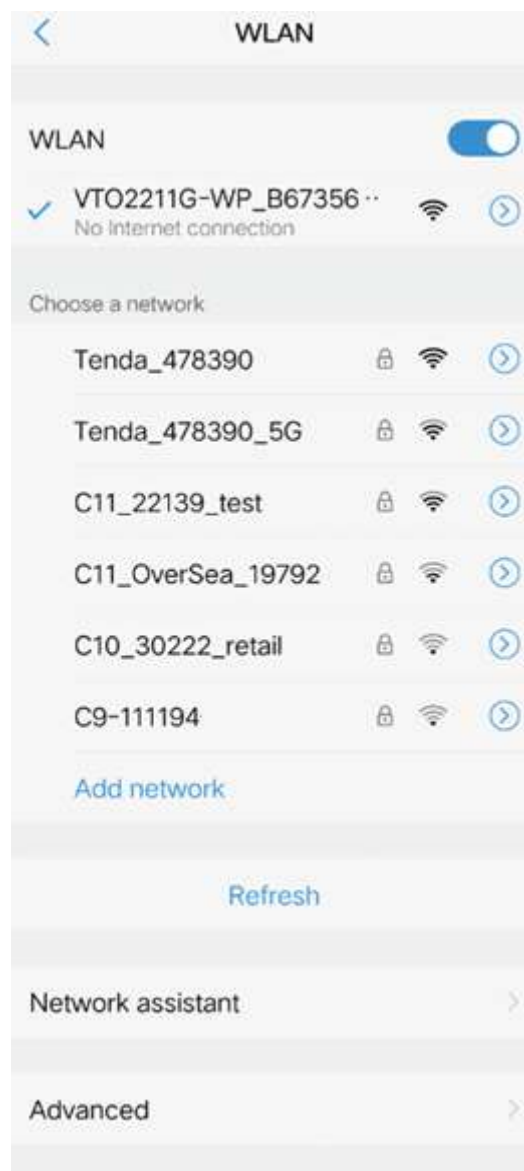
WLAN

WLAN

VTO2211G-WP_B67356 ··
No internet connection

Choose a network

Tenda_478390

Tenda_478390_5G

C11_22139_test

C11_OverSea_19792

C10_30222_retail

C9-111194

Add network

Refresh

Network assistant

Advanced